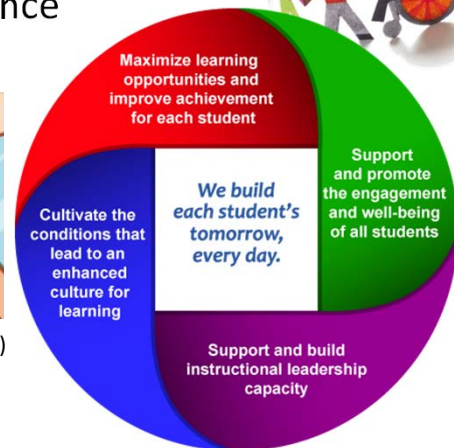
nce

Maximize learning opportunities and improve achievement for each student

Support and promote the engagement and well-being of all students

We build each student's tomorrow, every day.

Cultivate the conditions that lead to an enhanced culture for learning

Support and build instructional leadership capacity

)